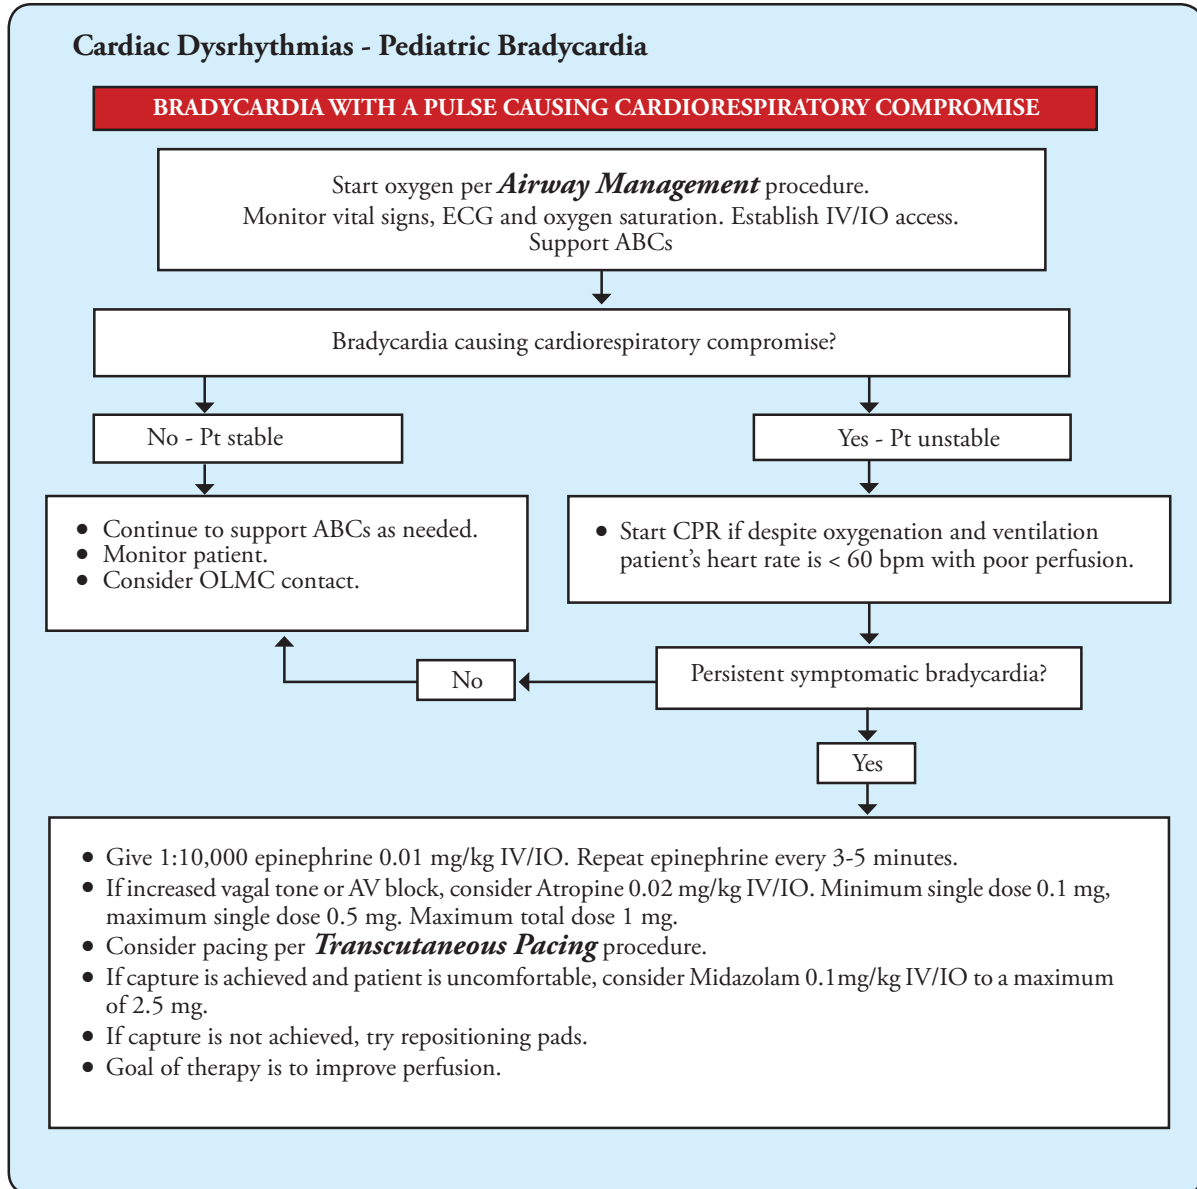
Cardiac Dysrhythmias - Pediatric Bradycardia

BRADYCARDIA WITH A PULSE CAUSING CARDIORESPIRATORY COMPROMISE

Start oxygen per ***Airway Management*** procedure.
Monitor vital signs, ECG and oxygen saturation. Establish IV/IO access.
Support ABCs

Bradycardia causing cardiorespiratory compromise?

No - Pt stable

Yes - Pt unstable

- Continue to support ABCs as needed.
- Monitor patient.
- Consider OLMC contact.

- Start CPR if despite oxygenation and ventilation patient's heart rate is < 60 bpm with poor perfusion.

Persistent symptomatic bradycardia?

No

Yes

- Give 1:10,000 epinephrine 0.01 mg/kg IV/IO. Repeat epinephrine every 3-5 minutes.
- If increased vagal tone or AV block, consider Atropine 0.02 mg/kg IV/IO. Minimum single dose 0.1 mg, maximum single dose 0.5 mg. Maximum total dose 1 mg.
- Consider pacing per ***Transcutaneous Pacing*** procedure.
- If capture is achieved and patient is uncomfortable, consider Midazolam 0.1mg/kg IV/IO to a maximum of 2.5 mg.
- If capture is not achieved, try repositioning pads.
- Goal of therapy is to improve perfusion.